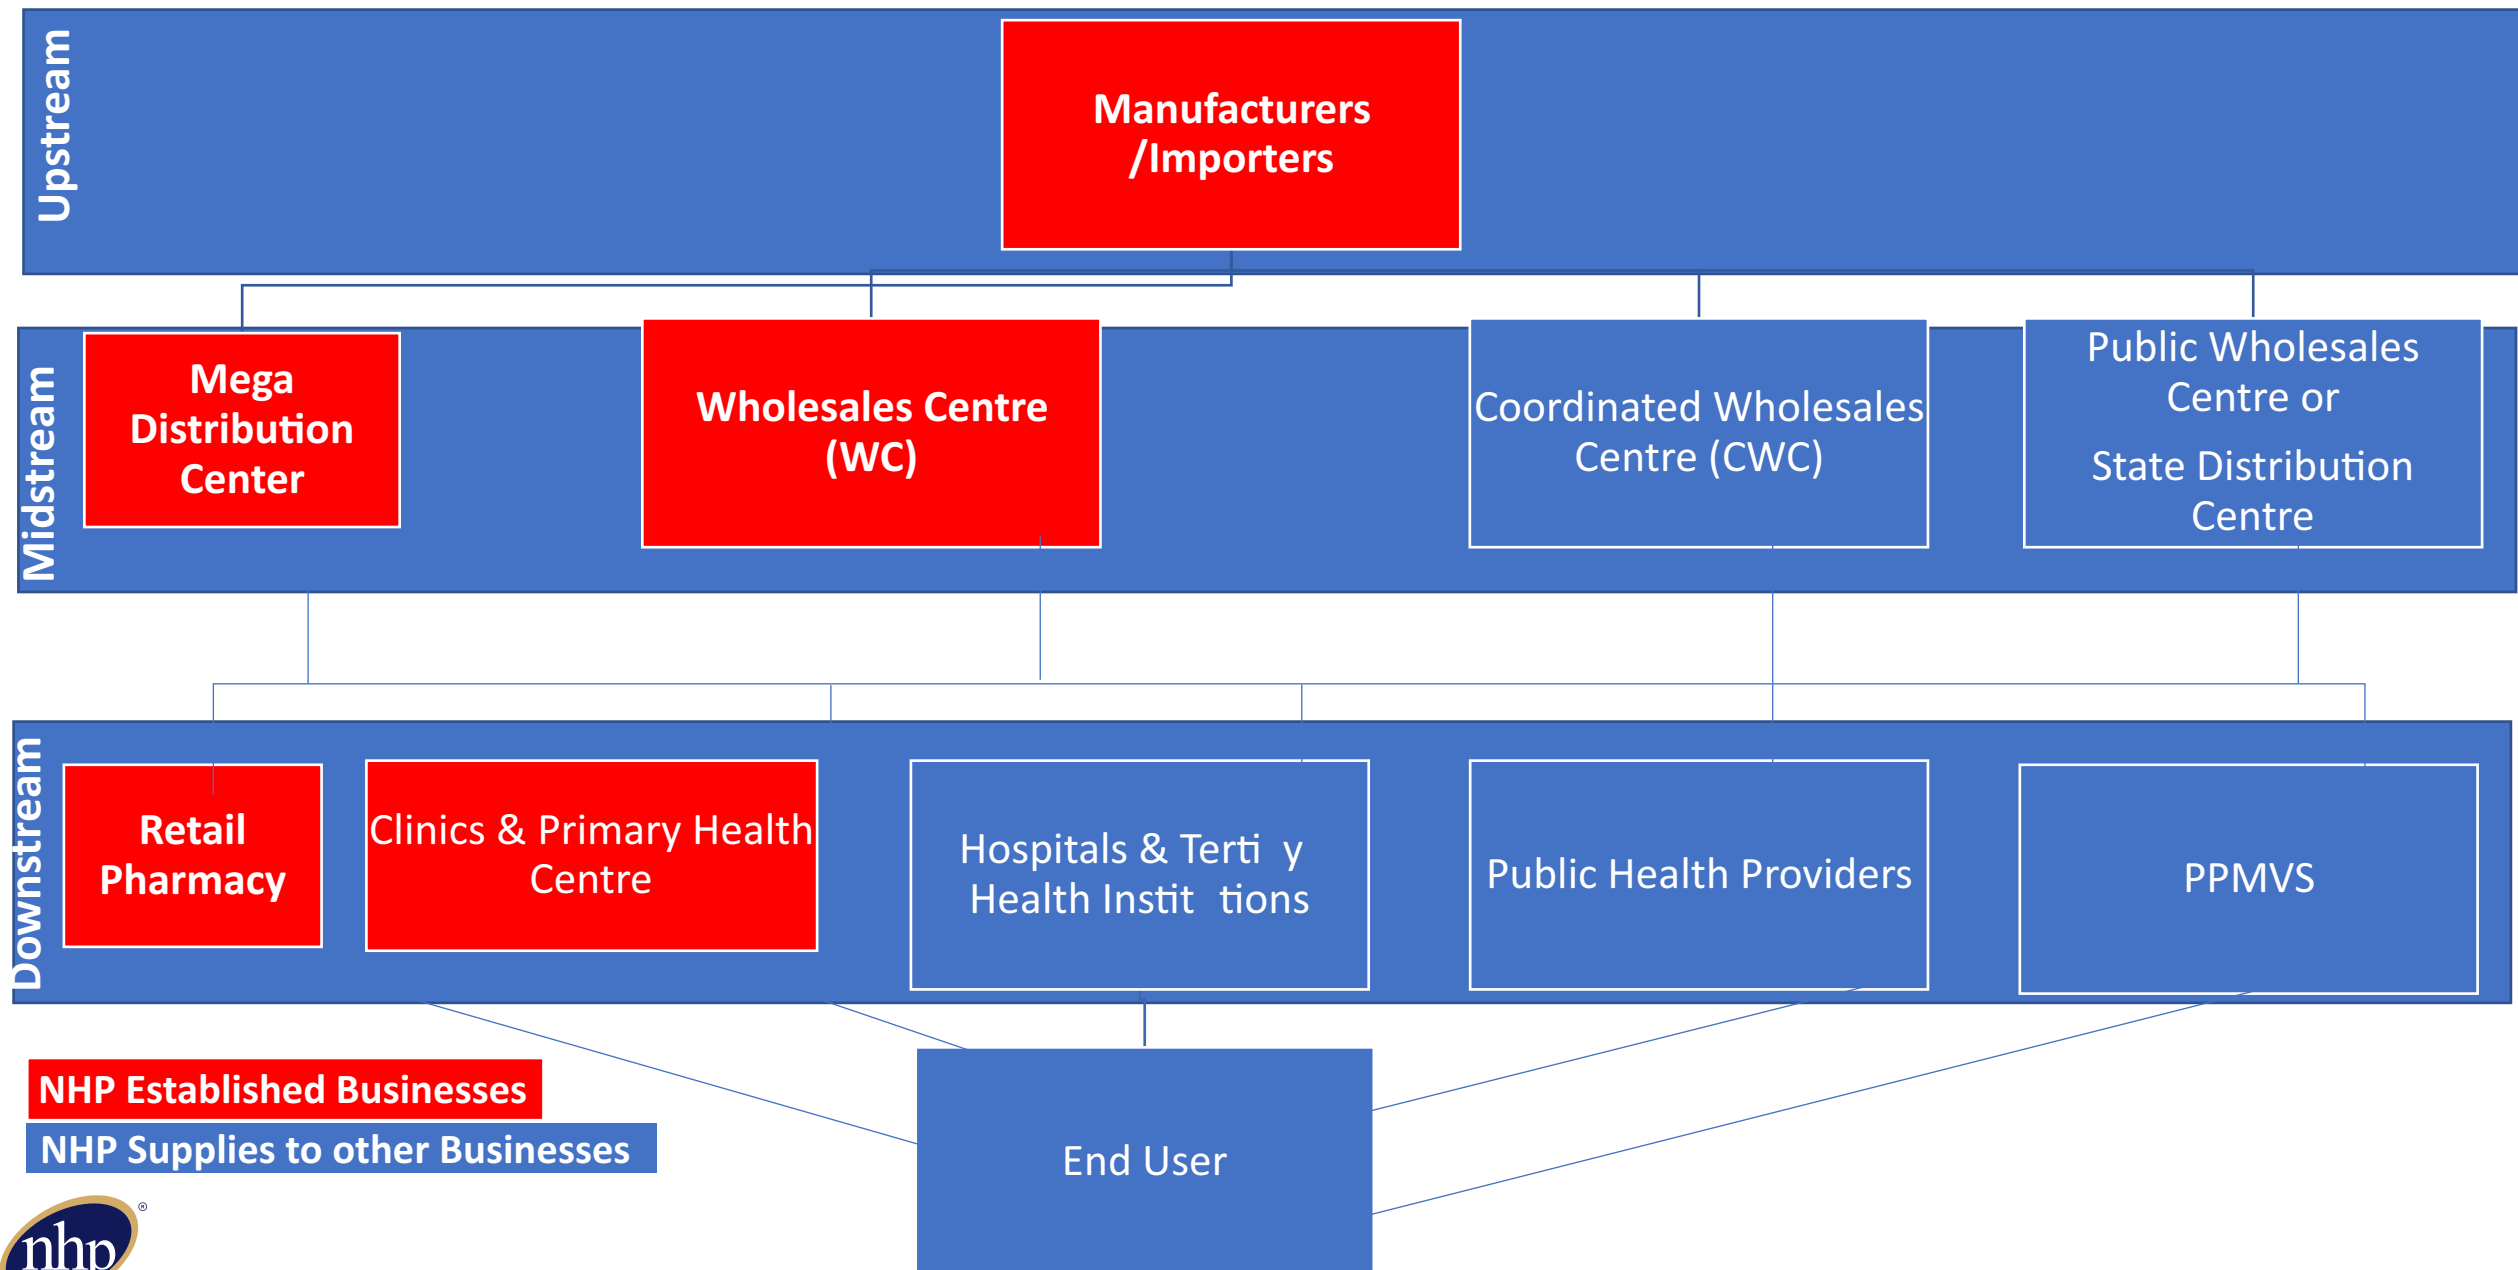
Upstream

Manufacturers /Importers

Midstream

Mega Distribution Center

Wholesales Centre (WC)

Coordinated Wholesales Centre (CWC)

Public Wholesales Centre or

State Distribution Centre

Downstream

Retail Pharmacy

Clinics & Primary Health Centre

Hospitals & Terti y Health Instit tions

Public Health Providers

PPMVS

End User

NHP Established Businesses

NHP Supplies to other Businesses

nhp®